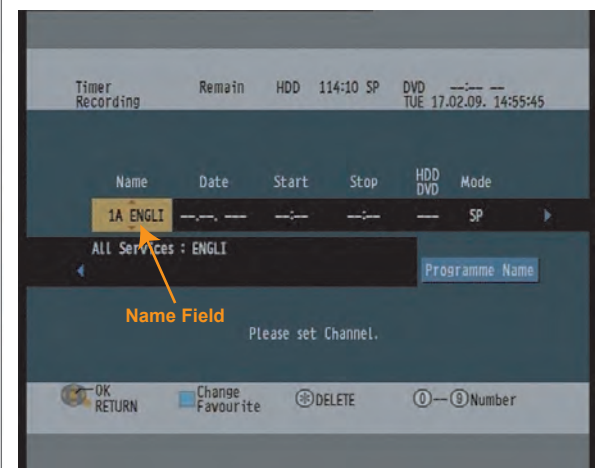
Timer Recording Remain HDD 114:10 SP DVD --:-- --
TUE 17.02.09. 14:55:45

Name Date Start Stop HDD DVD Mode

1A ENGLI --.--. --- --:-- --:-- ---- SP

All Services : ENGLI

Programme Name

Name Field

Please set Channel.

OK RETURN Change Favourite DELETE 0 -- 9 Number